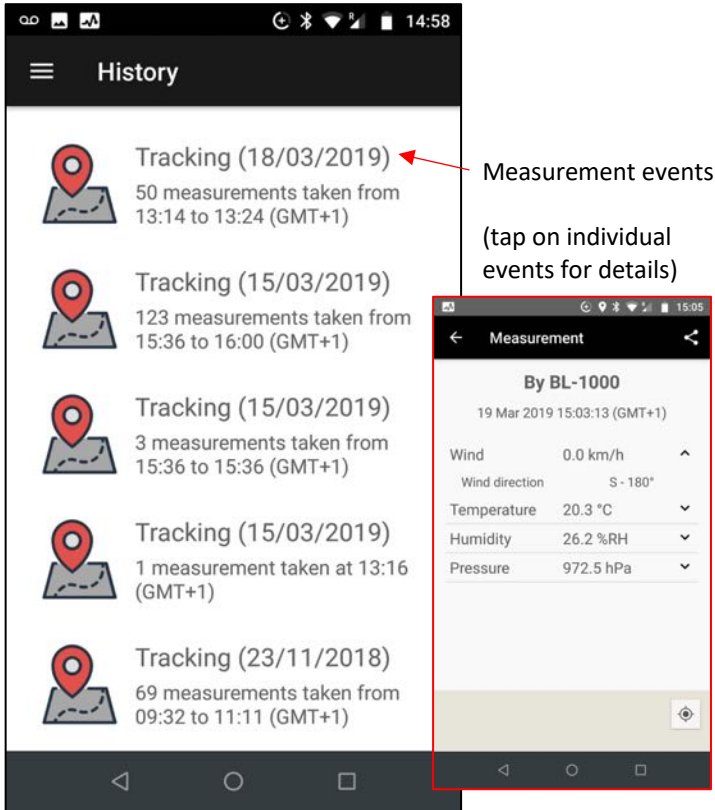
14:58

History

Tracking (18/03/2019)
50 measurements taken from 13:14 to 13:24 (GMT+1)

Tracking (15/03/2019)
123 measurements taken from 15:36 to 16:00 (GMT+1)

Tracking (15/03/2019)
3 measurements taken from 15:36 to 15:36 (GMT+1)

Tracking (15/03/2019)
1 measurement taken at 13:16 (GMT+1)

Tracking (23/11/2018)
69 measurements taken from 09:32 to 11:11 (GMT+1)

Measurement events

(tap on individual events for details)

15:05

Measurement

By BL-1000

19 Mar 2019 15:03:13 (GMT+1)

| | |
|---|---|
| Wind | 0.0 km/h |
| Wind direction | S - 180° |
| Temperature | 20.3 °C |
| Humidity | 26.2 %RH |
| Pressure | 972.5 hPa |